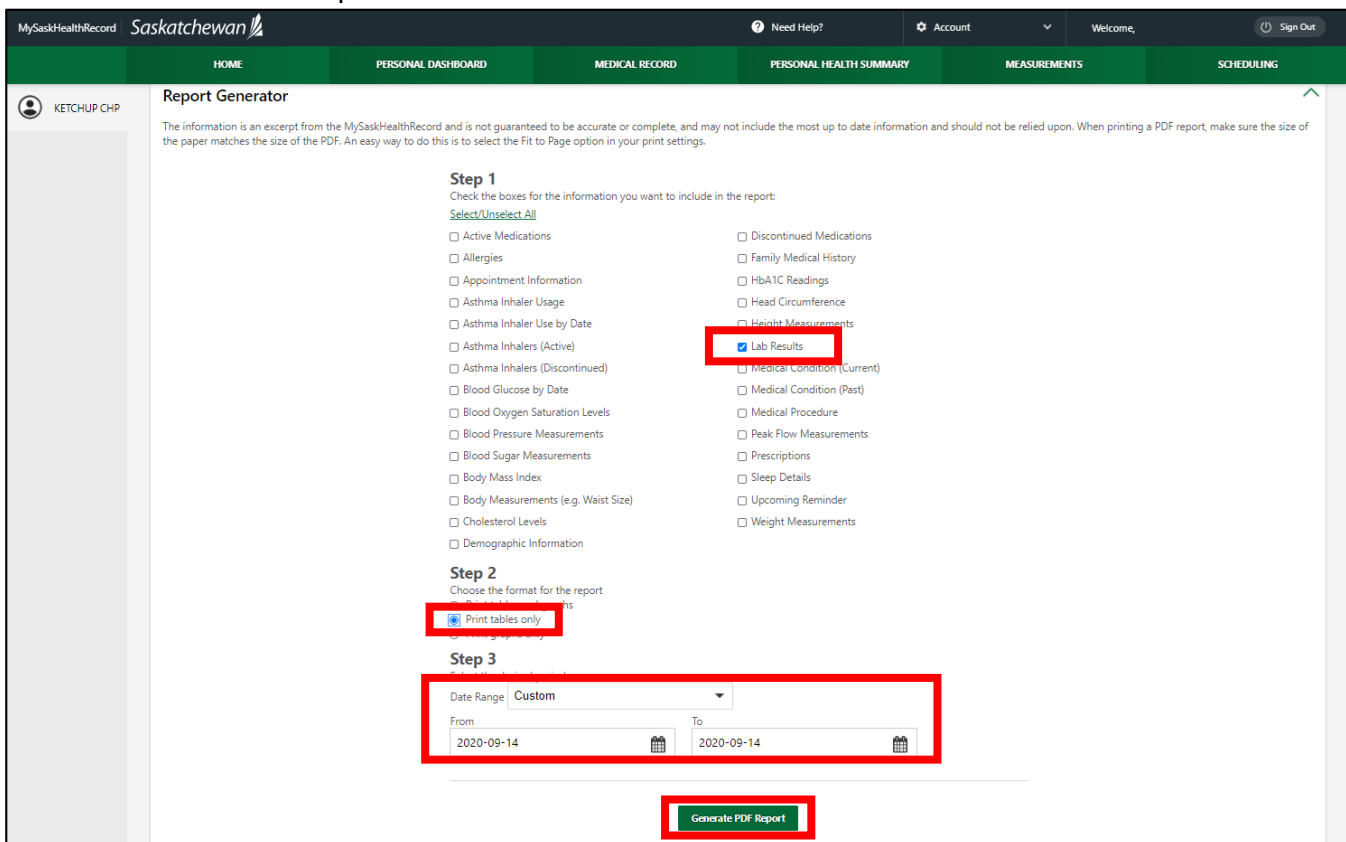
MySaskHealthRecord Saskatchewan

Need Help? Account Welcome, Sign Out

HOME PERSONAL DASHBOARD MEDICAL RECORD PERSONAL HEALTH SUMMARY MEASUREMENTS SCHEDULING

KETCHUP CHP

Report Generator

The information is an excerpt from the MySaskHealthRecord and is not guaranteed to be accurate or complete, and may not include the most up to date information and should not be relied upon. When printing a PDF report, make sure the size of the paper matches the size of the PDF. An easy way to do this is to select the Fit to Page option in your print settings.

Step 1
Check the boxes for the information you want to include in the report:
Select/Unselect All

Active Medications
Allergies
Appointment Information
Asthma Inhaler Usage
Asthma Inhaler Use by Date
Asthma Inhalers (Active)
Asthma Inhalers (Discontinued)
Blood Glucose by Date
Blood Oxygen Saturation Levels
Blood Pressure Measurements
Blood Sugar Measurements
Body Mass Index
Body Measurements (e.g. Waist Size)
Cholesterol Levels
Demographic Information

Discontinued Medications
Family Medical History
HbA1C Readings
Head Circumference
Height Measurements
Lab Results
Medical Condition (Current)
Medical Condition (Past)
Medical Procedure
Peak Flow Measurements
Prescriptions
Sleep Details
Upcoming Reminder
Weight Measurements

Step 2
Choose the format for the report
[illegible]
Print tables only
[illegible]

Step 3
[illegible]
Date Range Custom
From 2020-09-14
To 2020-09-14

Generate PDF Report